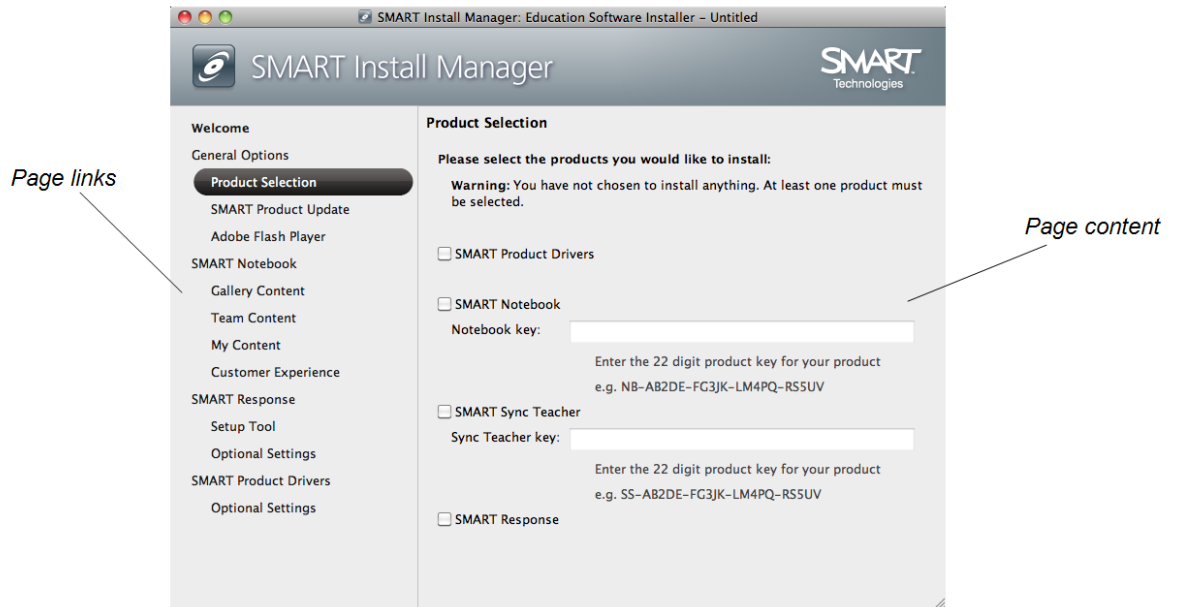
SMART Install Manager: Education Software Installer – Untitled

SMART Install Manager

SMART Technologies

Page links

Welcome
General Options
Product Selection
SMART Product Update
Adobe Flash Player
SMART Notebook
Gallery Content
Team Content
My Content
Customer Experience
SMART Response
Setup Tool
Optional Settings
SMART Product Drivers
Optional Settings

Product Selection

Please select the products you would like to install:

Warning: You have not chosen to install anything. At least one product must be selected.

Page content

SMART Product Drivers

SMART Notebook

Notebook key:

Enter the 22 digit product key for your product

e.g. NB-AB2DE-FG3JK-LM4PQ-RS5UV

SMART Sync Teacher

Sync Teacher key:

Enter the 22 digit product key for your product

e.g. SS-AB2DE-FG3JK-LM4PQ-RS5UV

SMART Response